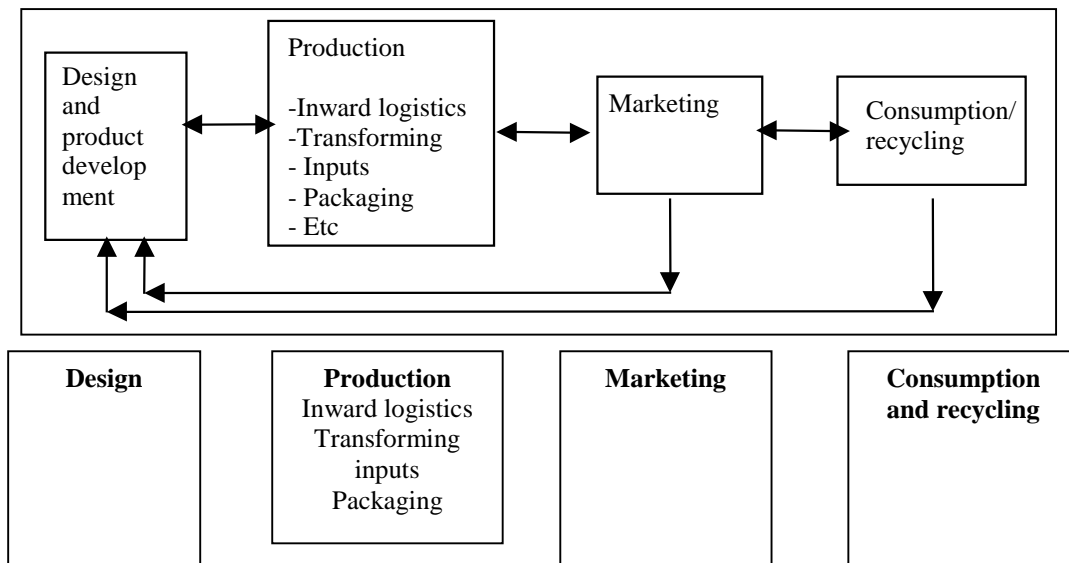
Design and product development

Production

-Inward logistics
-Transforming
- Inputs
- Packaging
- Etc

Marketing

Consumption/ recycling

**Design**

**Production**
Inward logistics
Transforming inputs
Packaging

**Marketing**

**Consumption and recycling**